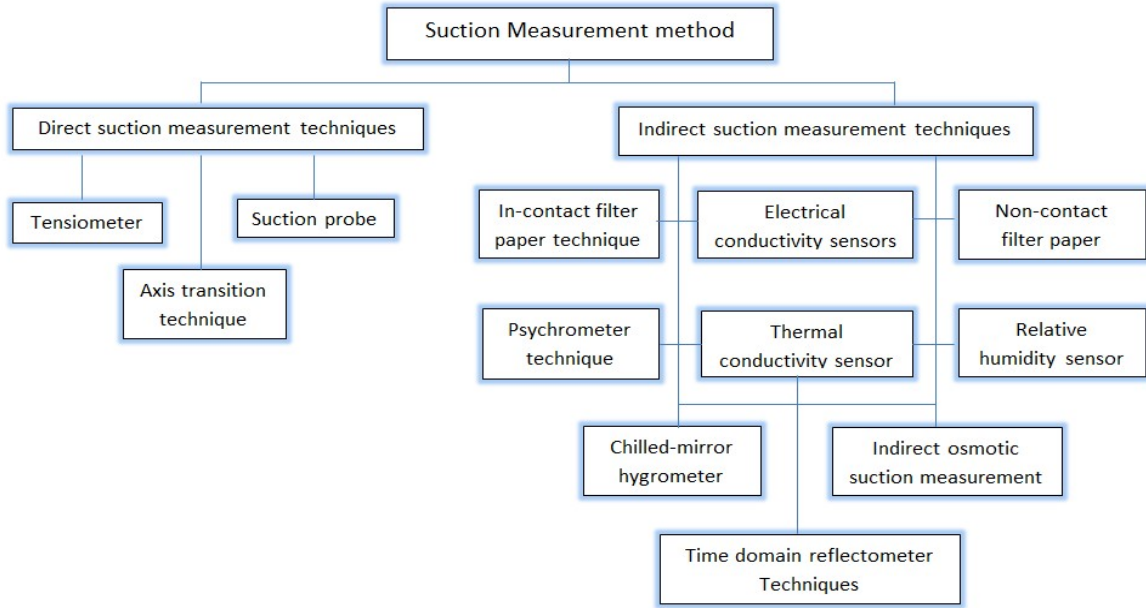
Suction Measurement method

Direct suction measurement techniques

Tensiometer

Suction probe

Axis transition technique

Indirect suction measurement techniques

In-contact filter paper technique

Electrical conductivity sensors

Non-contact filter paper

Psychrometer technique

Thermal conductivity sensor

Relative humidity sensor

Chilled-mirror hygrometer

Indirect osmotic suction measurement

Time domain reflectometer Techniques